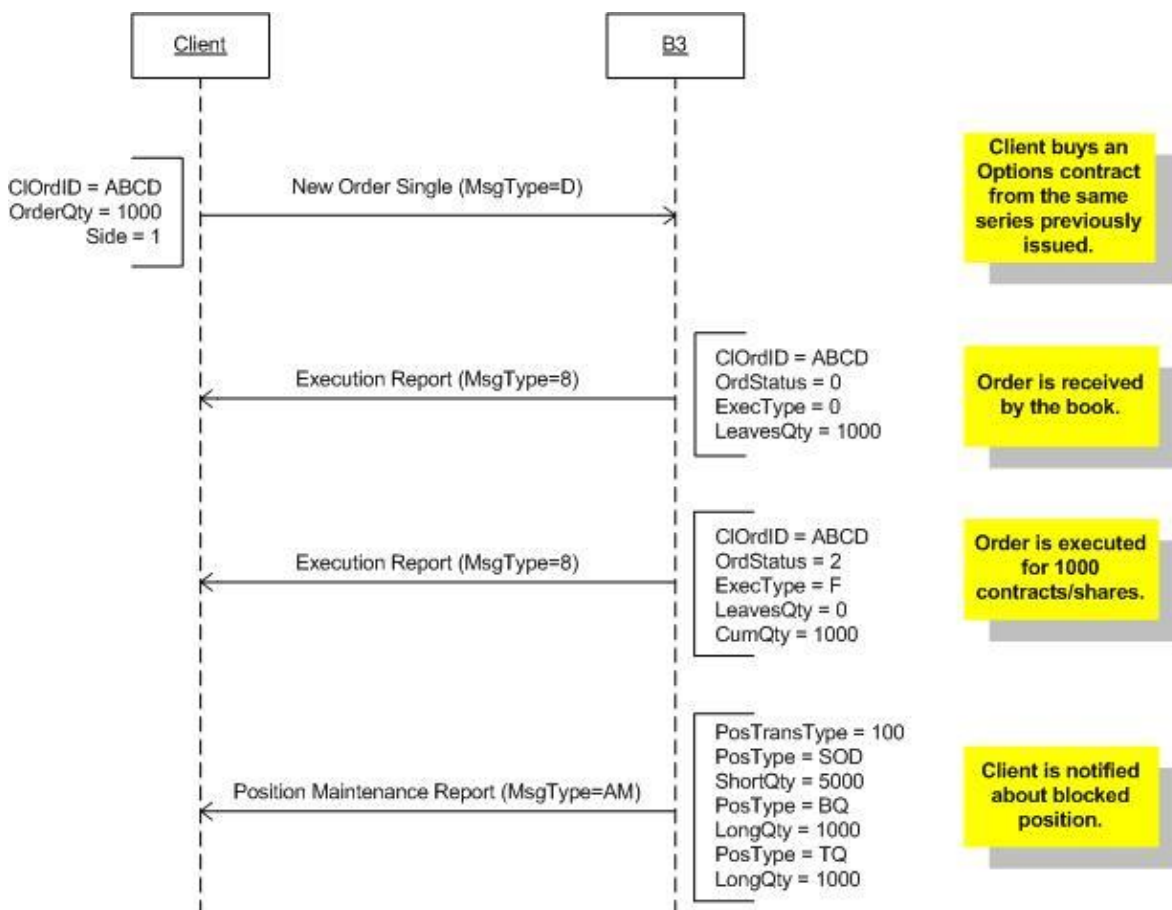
Client

B3

ClOrdID = ABCD
OrderQty = 1000
Side = 1

New Order Single (MsgType=D)

Client buys an Options contract from the same series previously issued.

ClOrdID = ABCD
OrdStatus = 0
ExecType = 0
LeavesQty = 1000

Execution Report (MsgType=8)

Order is received by the book.

ClOrdID = ABCD
OrdStatus = 2
ExecType = F
LeavesQty = 0
CumQty = 1000

Execution Report (MsgType=8)

Order is executed for 1000 contracts/shares.

PosTransType = 100
PosType = SOD
ShortQty = 5000
PosType = BQ
LongQty = 1000
PosType = TQ
LongQty = 1000

Position Maintenance Report (MsgType=AM)

Client is notified about blocked position.